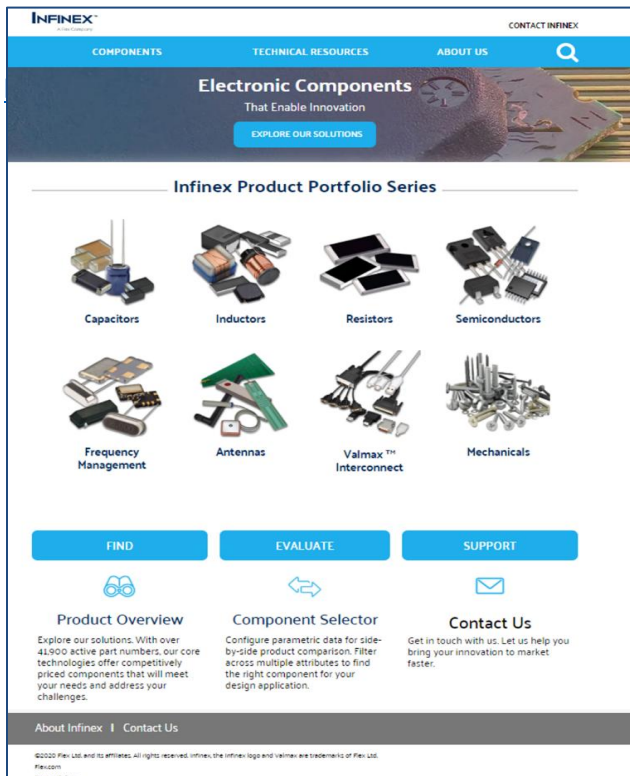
INFINEX™
A Flex Company

CONTACT INFINEX

COMPONENTS
TECHNICAL RESOURCES
ABOUT US

Electronic Components
That Enable Innovation

EXPLORE OUR SOLUTIONS

Infinex Product Portfolio Series

Capacitors
Inductors
Resistors
Semiconductors

Frequency Management
Antennas
Valmax ™ Interconnect
Mechanicals

FIND
EVALUATE
SUPPORT

Product Overview

Explore our solutions. With over 41,900 active part numbers, our core technologies offer competitively priced components that will meet your needs and address your challenges.

Component Selector

Configure parametric data for side-by-side product comparison. Filter across multiple attributes to find the right component for your design application.

Contact Us

Get in touch with us. Let us help you bring your innovation to market faster.

About Infinex | Contact Us

©2020 Flex Ltd. and its affiliates. All rights reserved. Infinex, the Infinex logo and Valmax are trademarks of Flex Ltd.
Flex.com